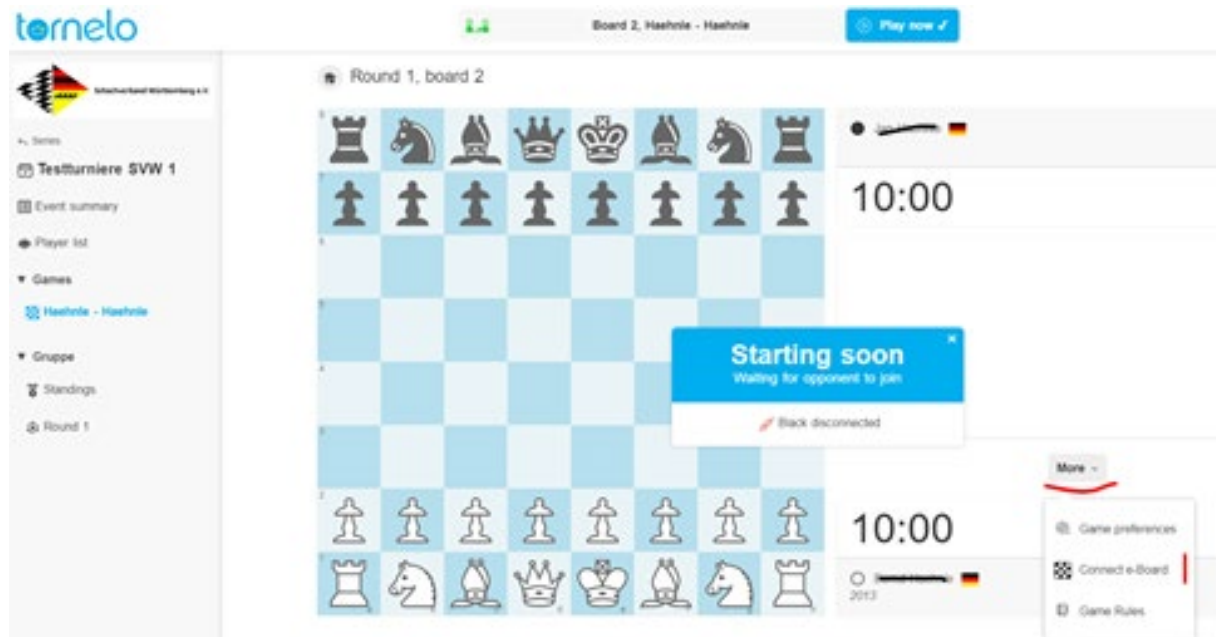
tornelo

Board 2, Haehnle - Haehnle

Play now ✓

Schachverband Württemberg e.V.

Series

Testturniere SVW 1

Event summary

Player list

Games

Haehnle - Haehnle

Gruppe

Standings

Round 1

Round 1, board 2

10:00

Starting soon
Waiting for opponent to join

Black disconnected

More

10:00

2013

Game preferences

Connect e-Board

Game Rules